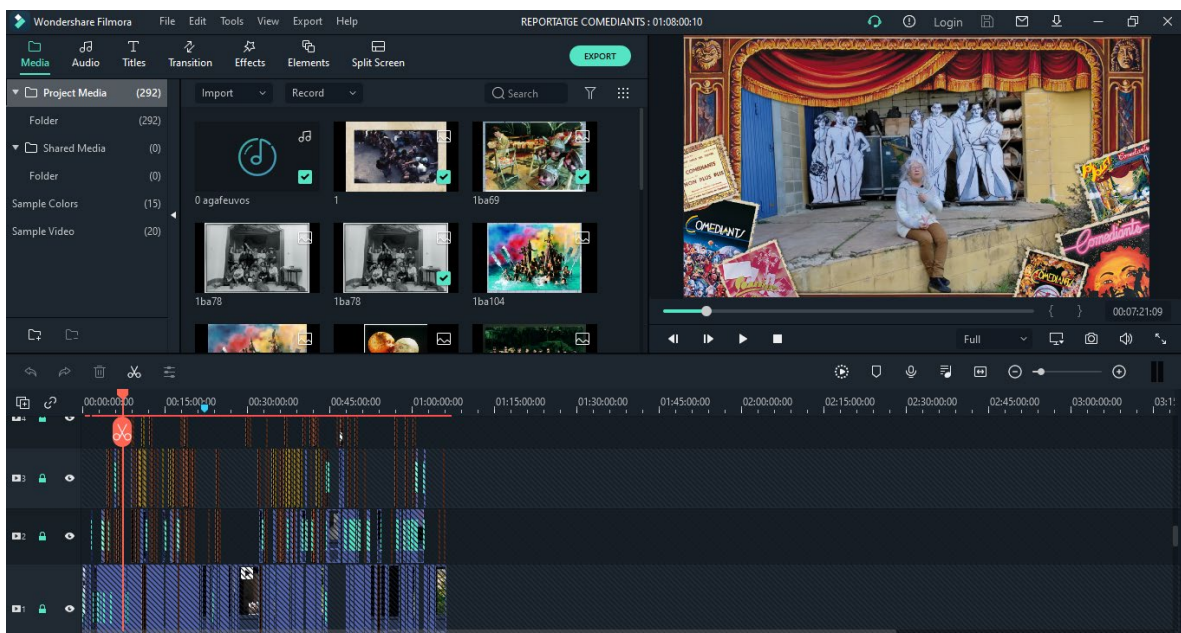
Wondershare Filmora File Edit Tools View Export Help REPORTATGE COMEDIANTS : 01:08:00:10 Login

Media Audio Titles Transition Effects Elements Split Screen EXPORT

Project Media (292)
Folder (292)
Shared Media (0)
Folder (0)
Sample Colors (15)
Sample Video (20)

Import Record Search

0 agafeuvos
1
1ba69
1ba78
1ba78
1ba104

COMEDIANTS
COMEDIANTS
Comediants

00:07:21:09
Full

00:00:00:00 00:15:00:00 00:30:00:00 00:45:00:00 01:00:00:00 01:15:00:00 01:30:00:00 01:45:00:00 02:00:00:00 02:15:00:00 02:30:00:00 02:45:00:00 03:00:00:00 03:1
3
2
1